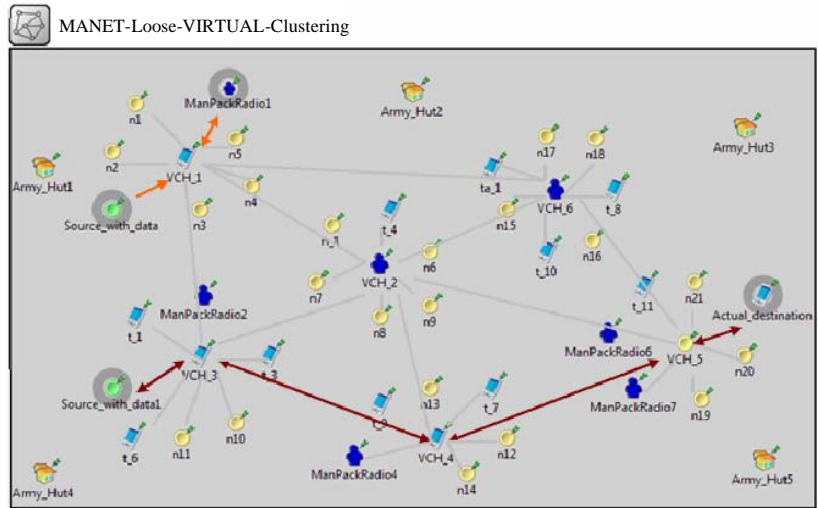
MANET-Loose-VIRTUAL-Clustering

ManPackRadio1
Army_Hut2
n1
n5
n2
VCH_1
n17
n18
Army_Hut3
Army_Hut1
ta_1
VCH_6
t_8
n4
Source_with_data
n3
t_4
n15
n_1
n6
n16
t_10
VCH_2
n7
ManPackRadio2
t_11
n21
Actual_destination
n9
n8
t_1
ManPackRadio6
VCH_5
t_3
n20
VCH_3
Source_with_data1
n13
t_7
ManPackRadio7
t_9
n19
n10
t_6
n11
VCH_4
n12
ManPackRadio4
n14
Army_Hut4
Army_Hut5